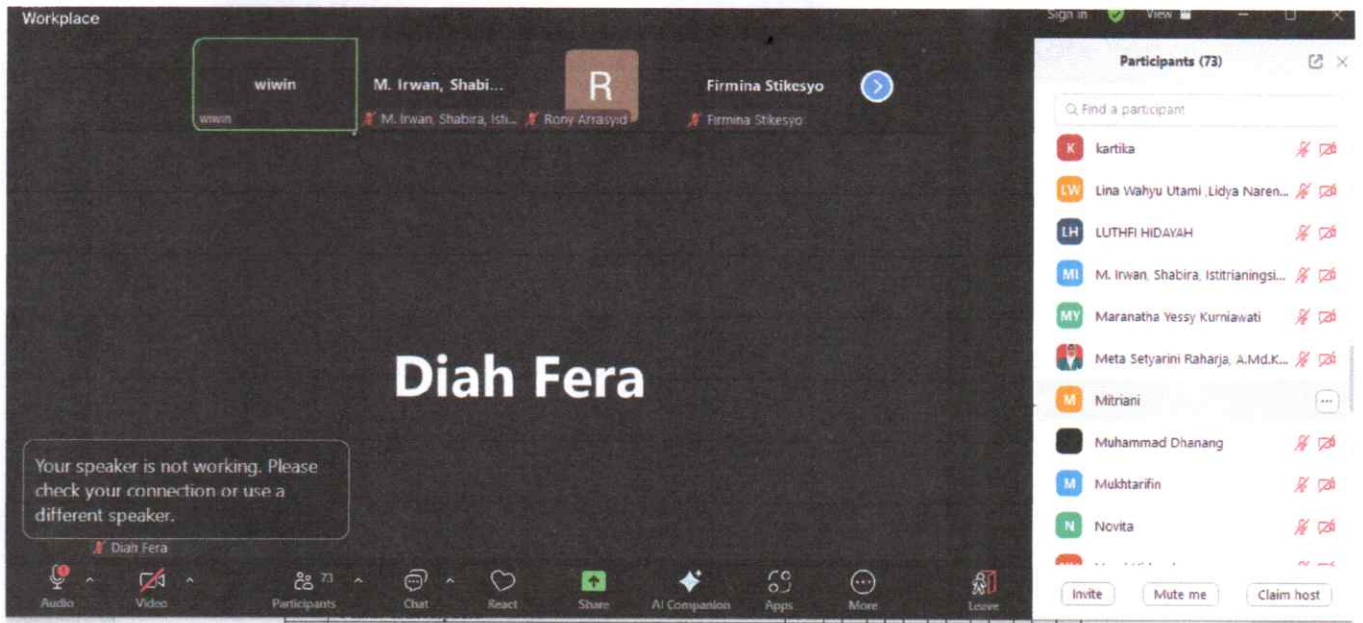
Workplace

Sign in View

wiwin
wiwin

M. Irwan, Shabi...
M. Irwan, Shabira, Isti...

R
Rony Arrasyid

Firmina Stikesyo
Firmina Stikesyo

Diah Fera

Your speaker is not working. Please check your connection or use a different speaker.

Diah Fera

Audio Video 73 Participants Chat React Share AI Companion Apps More Leave

Participants (73)

Find a participant

K kartika
LW Lina Wahyu Utami ,Lidya Naren...
LH LUTHFI HIDAYAH
MI M. Irwan, Shabira, Istitrianingsi...
MY Maranatha Yessy Kurniawati
Meta Setyarini Raharja, A.Md.K...
M Mitriani
Muhammad Dhanang
M Mukhtarifin
N Novita
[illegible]

Invite Mute me Claim host